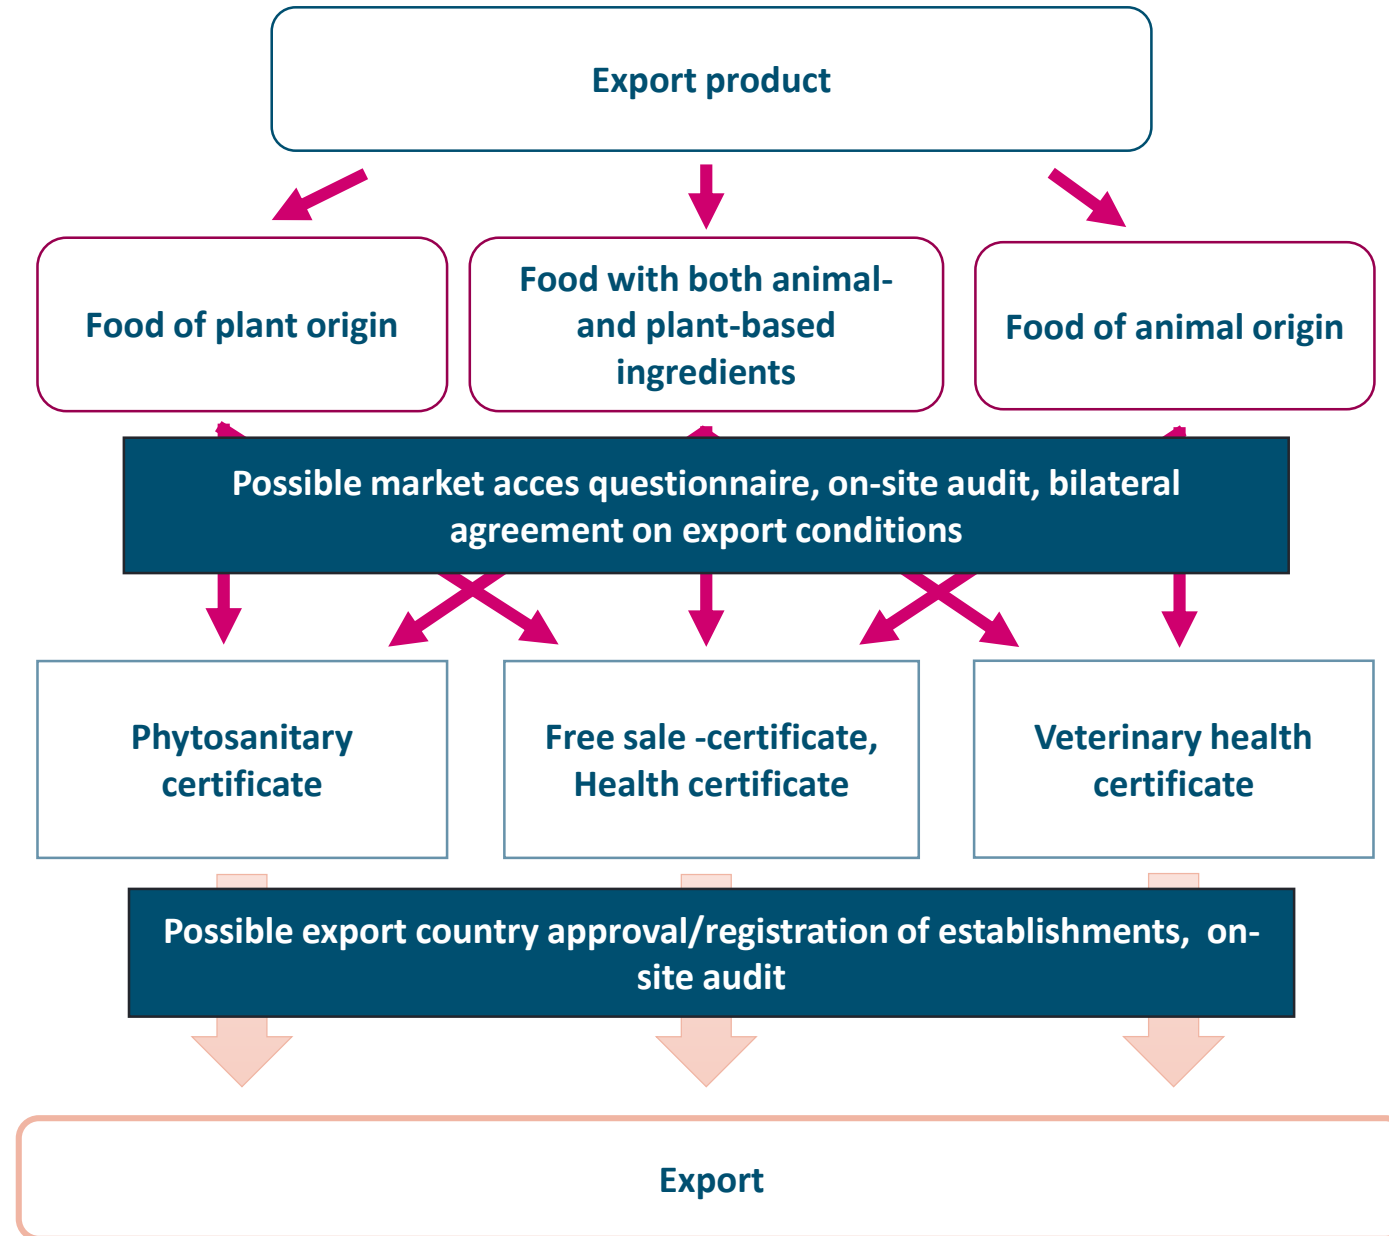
Export product

Food of plant origin

Food with both animal- and plant-based ingredients

Food of animal origin

Possible market acces questionnaire, on-site audit, bilateral agreement on export conditions

Phytosanitary certificate

Free sale -certificate, Health certificate

Veterinary health certificate

Possible export country approval/registration of establishments, on-site audit

Export